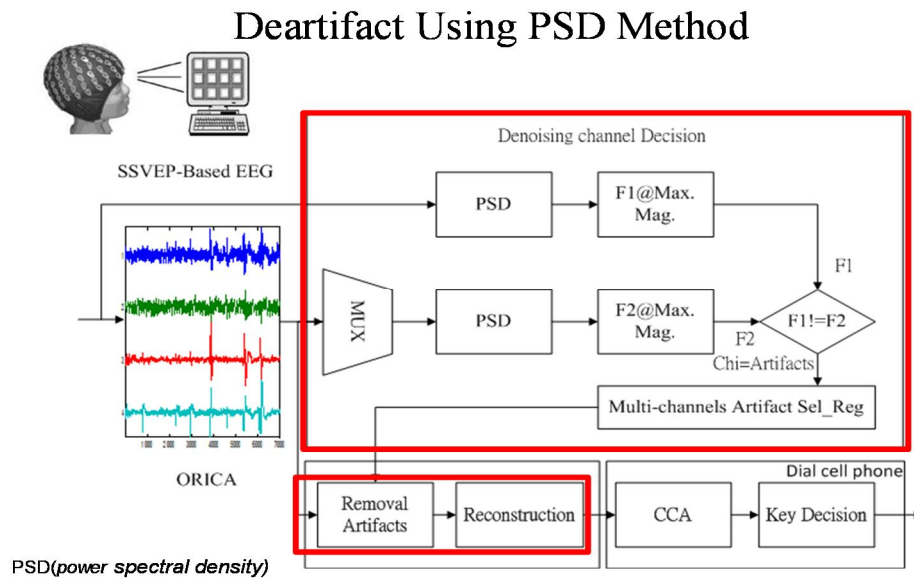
Deartifact Using PSD Method

SSVEP-Based EEG

Denoising channel Decision

PSD

F1@Max. Mag.

F1

MUX

PSD

F2@Max. Mag.

F2

F1!=F2

Chi=Artifacts

Multi-channels Artifact Sel_Reg

ORICA

Removal Artifacts

Reconstruction

Dial cell phone

CCA

Key Decision

PSD(power spectral density)